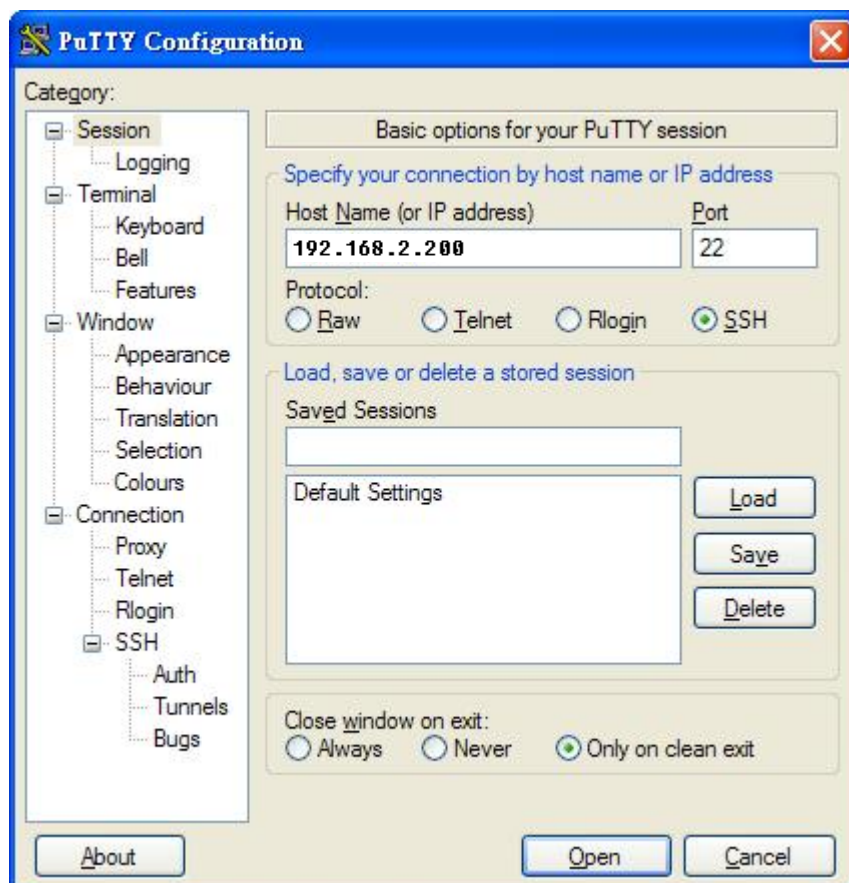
PuTTY Configuration

Category:

Session
Logging
Terminal
Keyboard
Bell
Features
Window
Appearance
Behaviour
Translation
Selection
Colours
Connection
Proxy
Telnet
Rlogin
SSH
Auth
Tunnels
Bugs

Basic options for your PuTTY session

Specify your connection by host name or IP address

Host Name (or IP address)
192.168.2.200

Port
22

Protocol:
Raw Telnet Rlogin SSH

Load, save or delete a stored session

Saved Sessions

Default Settings

Load
Save
Delete

Close window on exit:
Always Never Only on clean exit

About
Open
Cancel